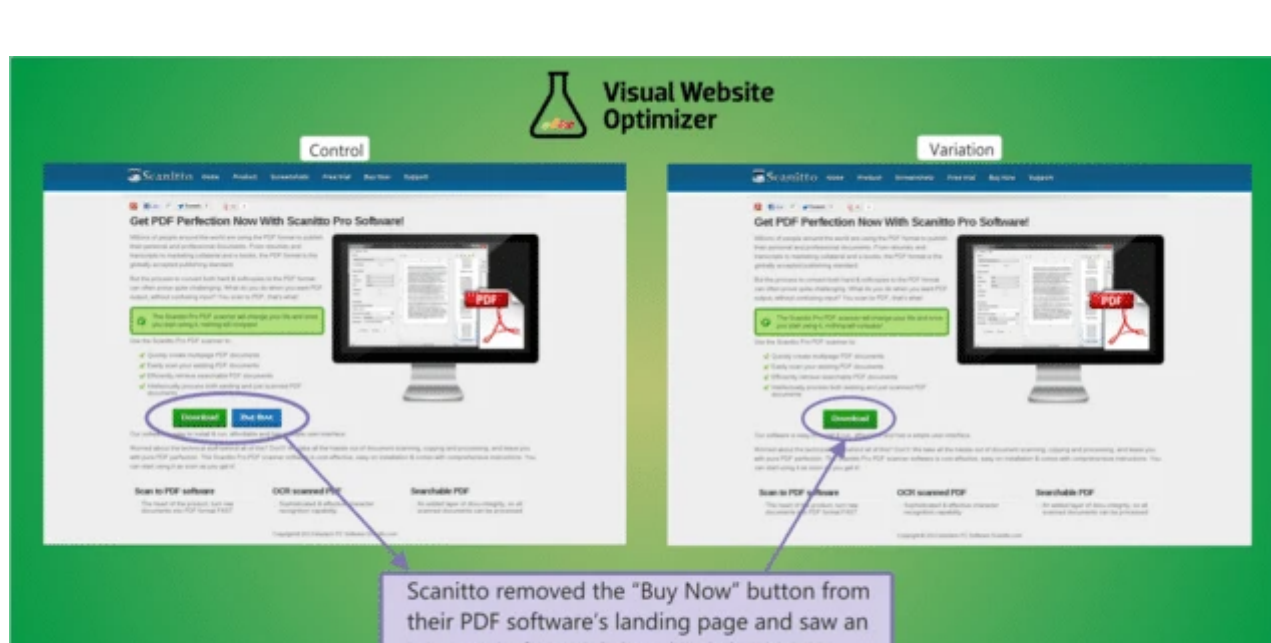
Visual Website Optimizer

Control

Scanitto Home Product Screenshots Free trial Buy Now Support

Get PDF Perfection Now With Scanitto Pro Software!

PDF

Download Buy Now

Scan to PDF software

OCR scanned PDF

Searchable PDF

Variation

Scanitto Home Product Screenshots Free trial Buy Now Support

Get PDF Perfection Now With Scanitto Pro Software!

PDF

Download

Scan to PDF software

OCR scanned PDF

Searchable PDF

Scanitto removed the “Buy Now” button from their PDF software’s landing page and saw an